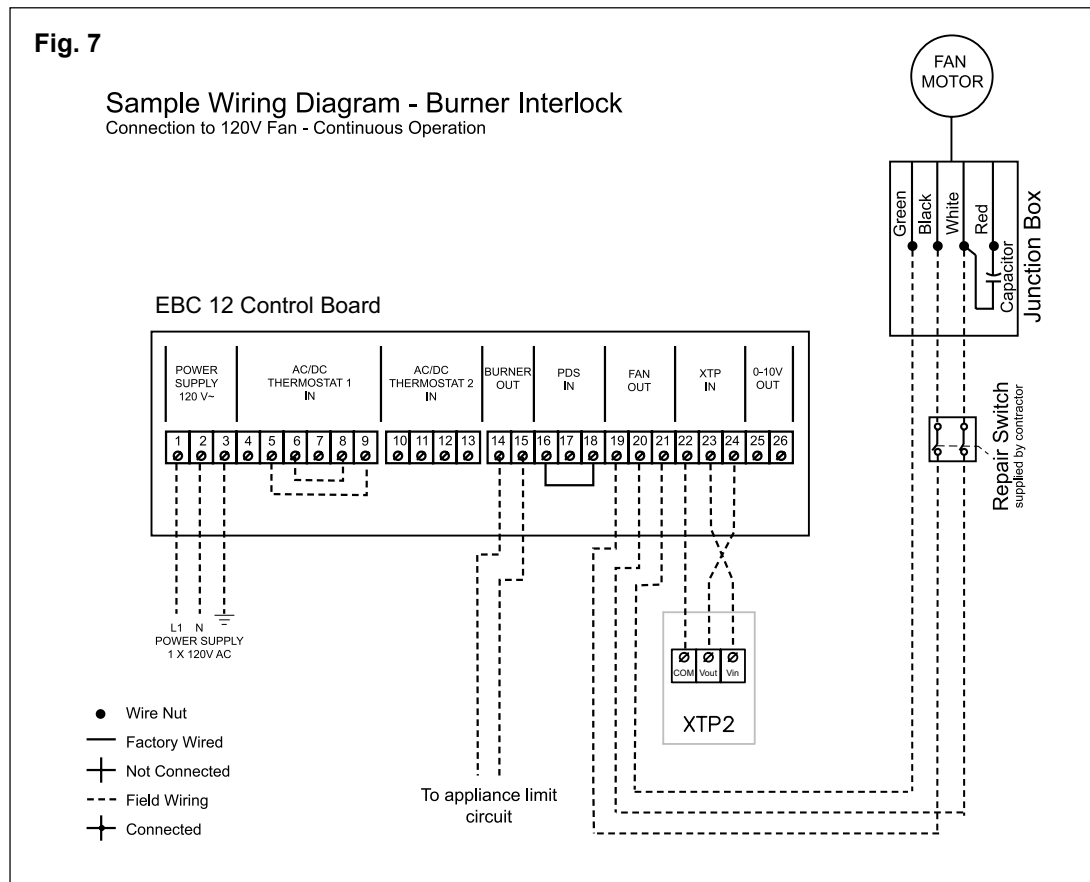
Fig. 7

Sample Wiring Diagram - Burner Interlock
Connection to 120V Fan - Continuous Operation

FAN MOTOR

Green Black White Red

Capacitor

Junction Box

EBC 12 Control Board

| POWER SUPPLY 120 V~ | AC/DC THERMOSTAT 1 IN | AC/DC THERMOSTAT 2 IN | BURNER OUT | PDS IN | FAN OUT | XTP IN | 0-10V OUT |
|---|---|---|---|---|---|---|---|
| 1 2 3 | 4 5 6 7 8 9 | 10 11 12 13 | 14 15 | 16 17 18 | 19 20 21 | 22 23 24 | 25 26 |

Repair Switch
supplied by contractor

L1 N
POWER SUPPLY
1 X 120V AC

COM Vout Vin

XTP2

Wire Nut
Factory Wired
Not Connected
Field Wiring
Connected

To appliance limit circuit